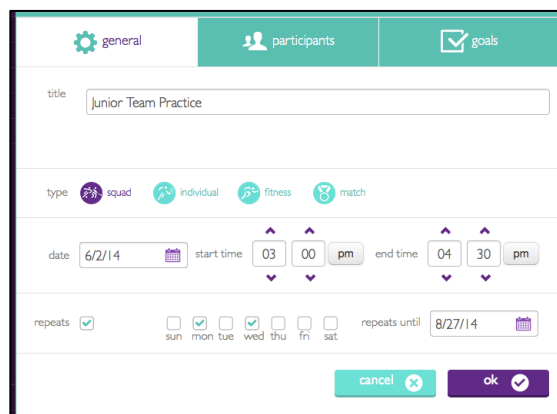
general participants goals

title Junior Team Practice

type squad individual fitness match

date 6/2/14 start time 03 00 pm end time 04 30 pm

repeats sun mon tue wed thu fri sat repeats until 8/27/14

cancel ok